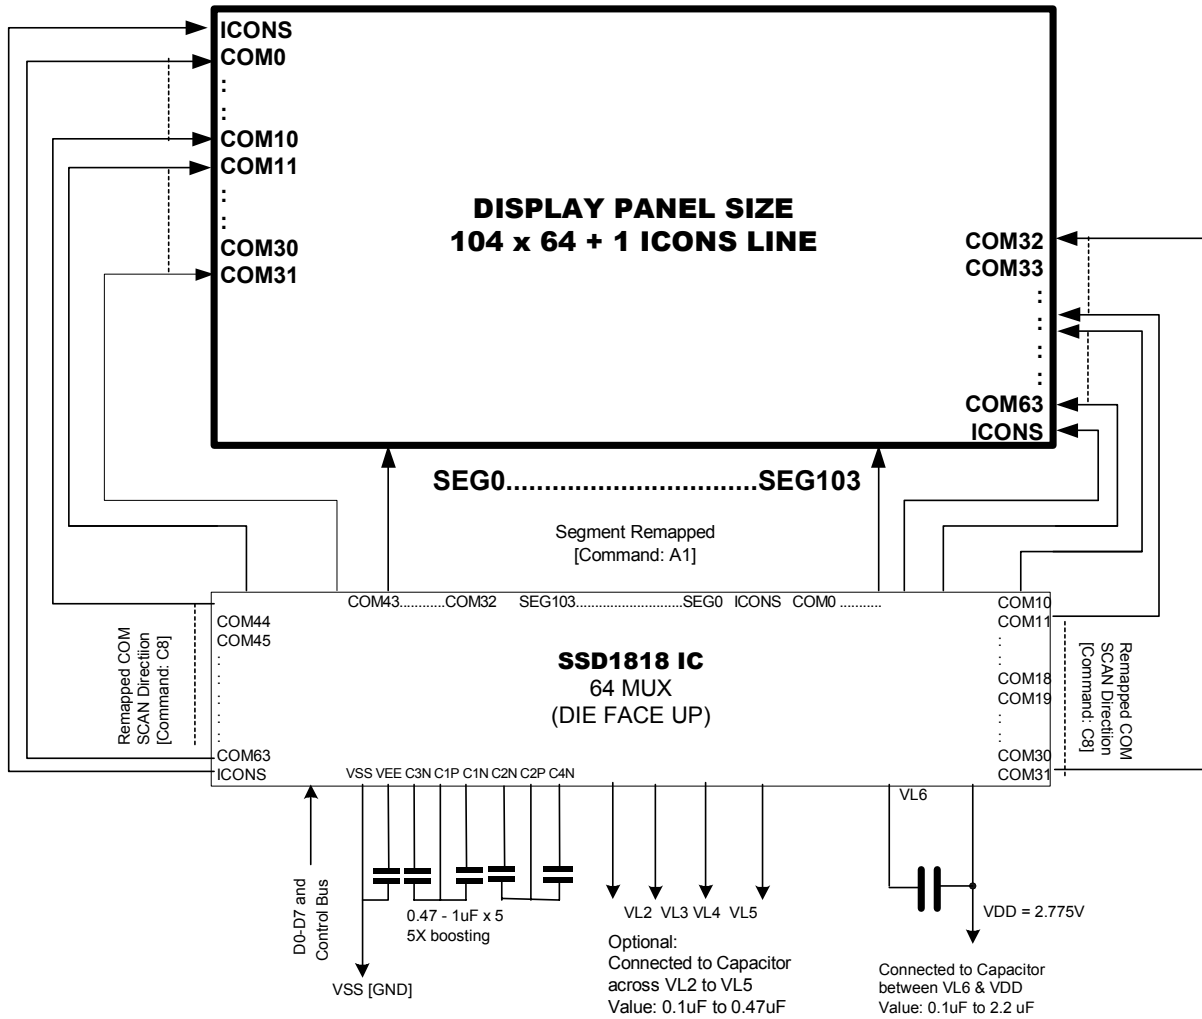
ICONS
COM0
:
:
COM10
COM11
:
:
COM30
COM31

DISPLAY PANEL SIZE
104 x 64 + 1 ICONS LINE

COM32
COM33
:
:
:
:
COM63
ICONS

SEG0................................SEG103

Segment Remapped
[Command: A1]

COM43...........COM32 SEG103...........................SEG0 ICONS COM0 ..........

COM44
COM45
:
:
:
:
COM63
ICONS

Remapped COM SCAN Directiion [Command: C8]

SSD1818 IC
64 MUX
(DIE FACE UP)

COM10
COM11
:
:
COM18
COM19
:
:
COM30
COM31

Remapped COM SCAN Direction [Command: C8]

VSS VEE C3N C1P C1N C2N C2P C4N

VL6

D0-D7 and Control Bus

0.47 - 1uF x 5
5X boosting

VSS [GND]

VL2 VL3 VL4 VL5

Optional:
Connected to Capacitor across VL2 to VL5
Value: 0.1uF to 0.47uF

VDD = 2.775V

Connected to Capacitor between VL6 & VDD
Value: 0.1uF to 2.2 uF